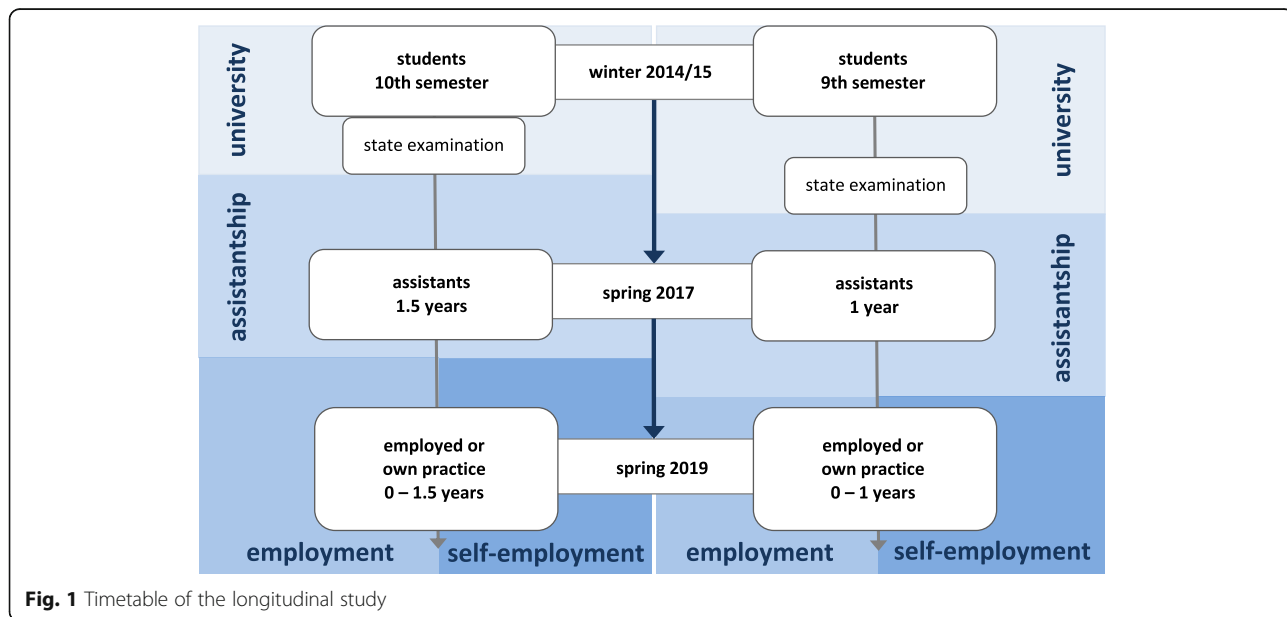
university

students
10th semester

winter 2014/15

students
9th semester

university

state examination

state examination

assistantship

assistants
1.5 years

spring 2017

assistants
1 year

assistantship

employed or
own practice
0 – 1.5 years

spring 2019

employed or
own practice
0 – 1 years

employment

self-employment

employment

self-employment

**Fig. 1** Timetable of the longitudinal study